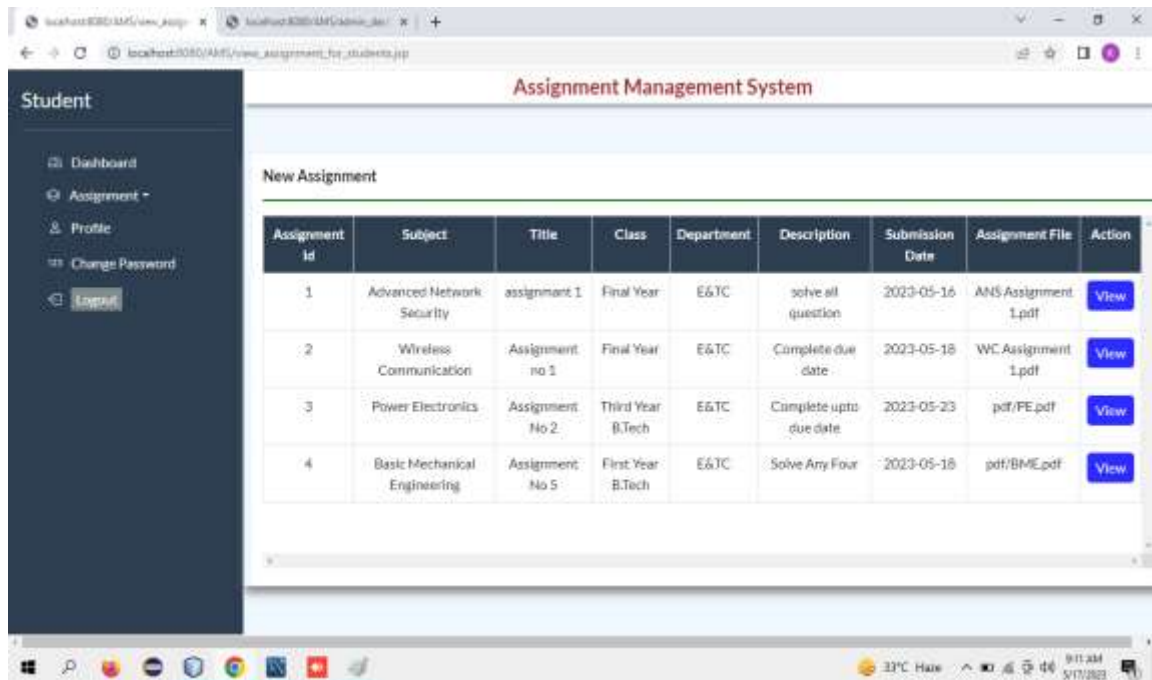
localhost:8080/AMS/view_assign × | localhost:8080/AMS/admin_das × | +

localhost:8080/AMS/view_assignment_for_students.jsp

Student

Dashboard
Assignment
Profile
Change Password
Logout

Assignment Management System

New Assignment

| Assignment Id | Subject | Title | Class | Department | Description | Submission Date | Assignment File | Action |
|---|---|---|---|---|---|---|---|---|
| 1 | Advanced Network Security | assignmant 1 | Final Year | E&TC | solve all question | 2023-05-16 | ANS Assignment 1.pdf | View |
| 2 | Wireless Communication | Assignment no 1 | Final Year | E&TC | Complete due date | 2023-05-18 | WC Assignment 1.pdf | View |
| 3 | Power Electronics | Assignment No 2 | Third Year B.Tech | E&TC | Complete upto due date | 2023-05-23 | pdf/PE.pdf | View |
| 4 | Basic Mechanical Engineering | Assignment No 5 | First Year B.Tech | E&TC | Solve Any Four | 2023-05-18 | pdf/BME.pdf | View |

33°C Haze 9:11 AM 5/17/2023